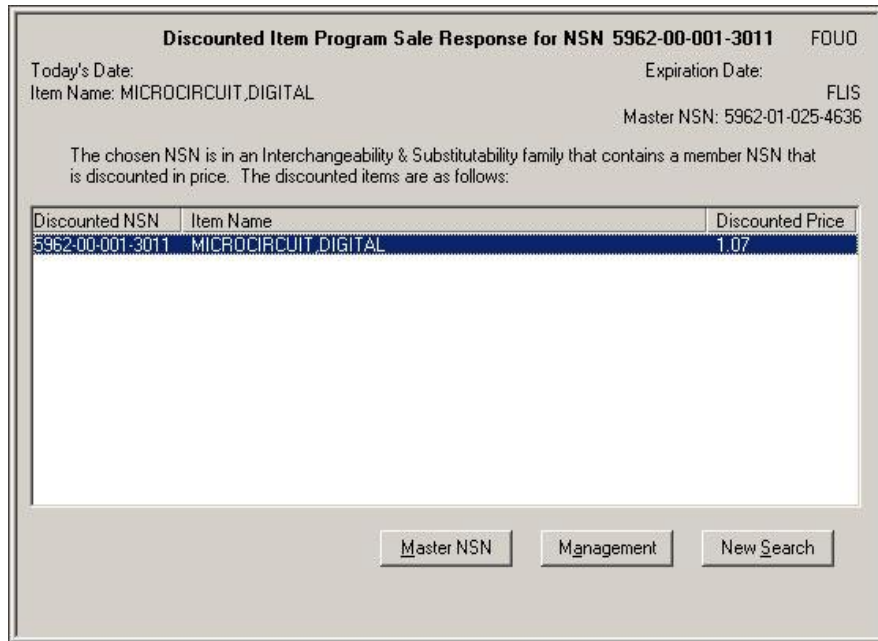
Discounted Item Program Sale Response for NSN 5962-00-001-3011 FOUO

Today's Date:
Expiration Date:

Item Name: MICROCIRCUIT,DIGITAL
FLIS

Master NSN: 5962-01-025-4636

The chosen NSN is in an Interchangeability & Substitutability family that contains a member NSN that is discounted in price. The discounted items are as follows:

| Discounted NSN | Item Name | Discounted Price |
|---|---|---|
| 5962-00-001-3011 | MICROCIRCUIT,DIGITAL | 1.07 |

Master NSN
Management
New Search